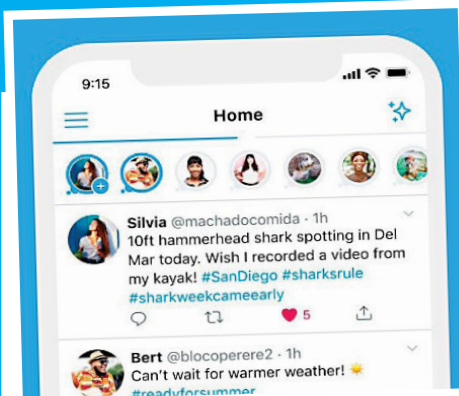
9:15

Home

Silvia @machadocomida · 1h
10ft hammerhead shark spotting in Del Mar today. Wish I recorded a video from my kayak! #SanDiego #sharksrule #sharkweekcameearly

5

Bert @blocoperere2 · 1h
Can't wait for warmer weather!
#readyforsummer